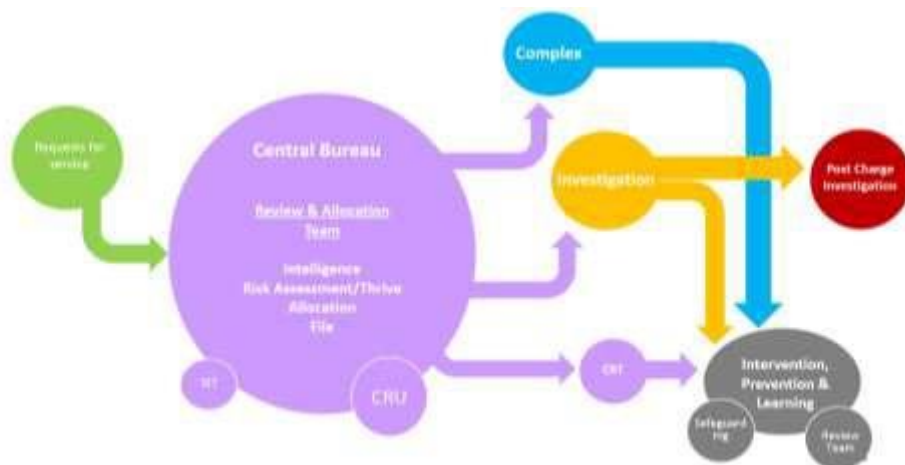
Requests for service

Central Bureau

Review & Allocation Team

Intelligence
Risk Assessment/Thrive
Allocation
File

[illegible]

CRU

Complex

Investigation

Post Charge Investigation

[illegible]

Intervention, Prevention & Learning

Safeguarding

Review Team